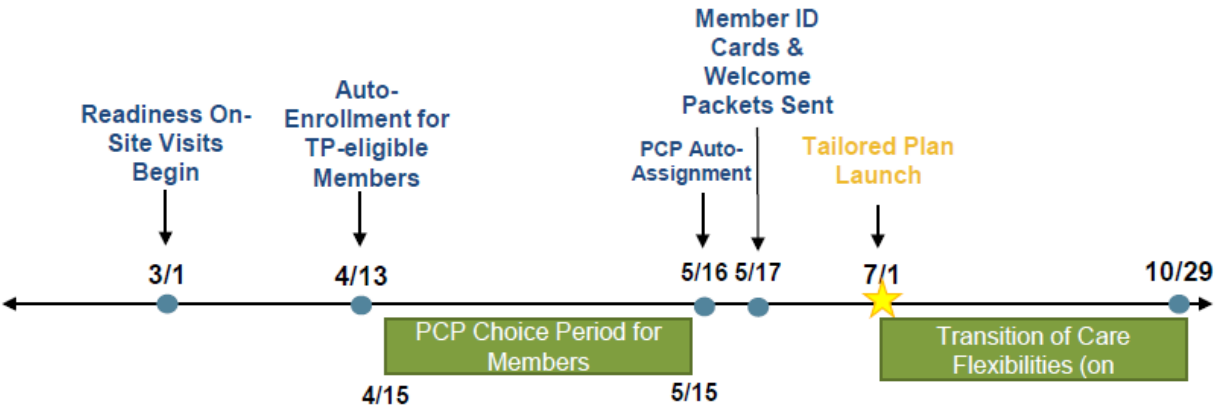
Readiness On-Site Visits Begin

Auto-Enrollment for TP-eligible Members

PCP Auto-Assignment

Member ID Cards & Welcome Packets Sent

Tailored Plan Launch

3/1

4/13

5/16

5/17

7/1

10/29

PCP Choice Period for Members

4/15

5/15

Transition of Care Flexibilities (on